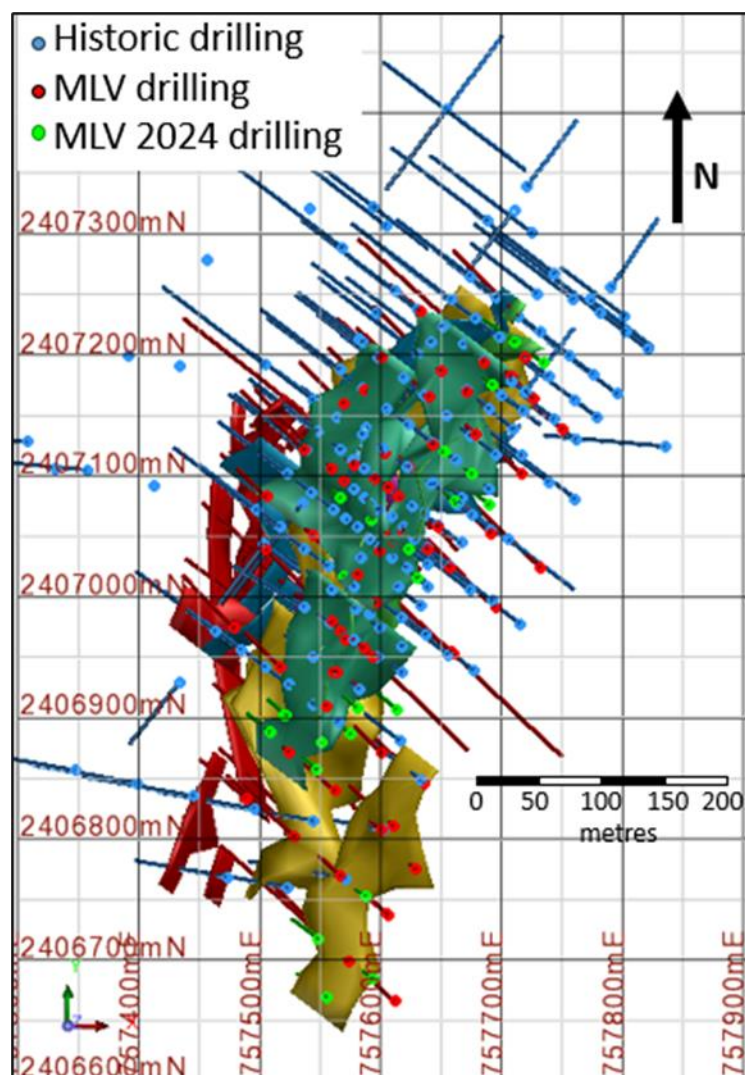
Historic drilling
MLV drilling
MLV 2024 drilling

N

2407300mN
2407200mN
2407100mN
2407000mN
2406900mN
2406800mN
2406700mN
2406600mN

757400mE
757500mE
757600mE
757700mE
757800mE
757900mE

0 50 100 150 200
metres